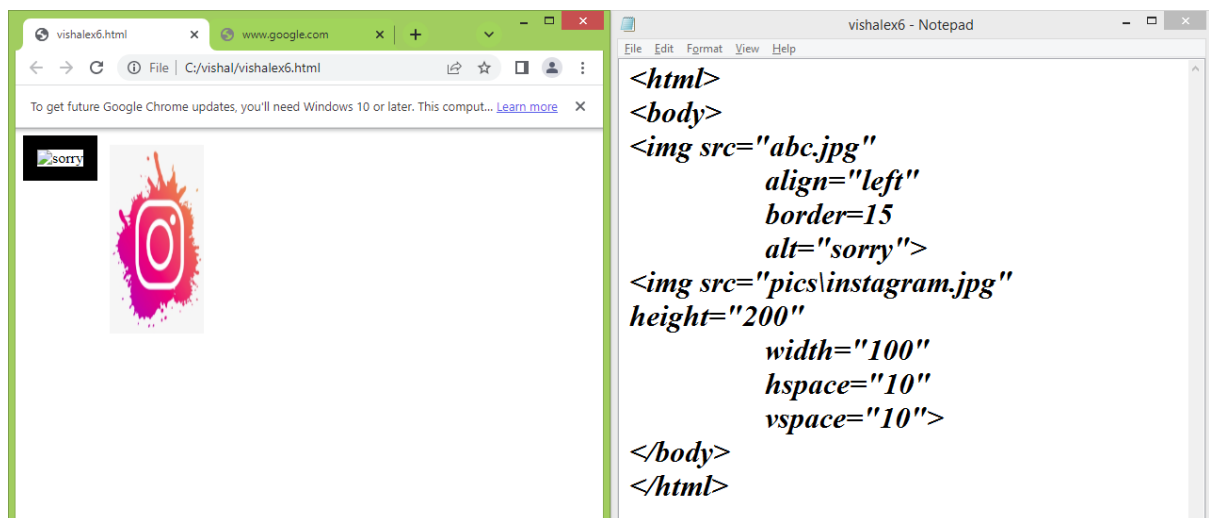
vishalex6.html
www.google.com
File | C:/vishal/vishalex6.html
To get future Google Chrome updates, you'll need Windows 10 or later. This comput... Learn more
sorry

vishalex6 - Notepad
File Edit Format View Help
<html>
<body>
<img src="abc.jpg"
align="left"
border=15
alt="sorry">
<img src="pics\instagram.jpg"
height="200"
width="100"
hspace="10"
vspace="10">
</body>
</html>